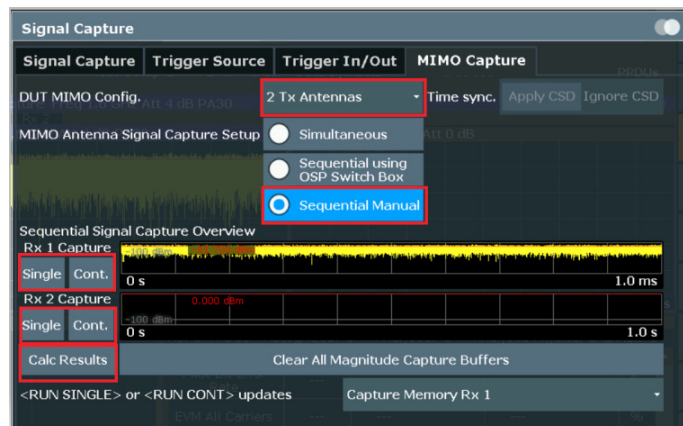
Signal Capture

Signal Capture | Trigger Source | Trigger In/Out | MIMO Capture

DUT MIMO Config. 2 Tx Antennas Time sync. Apply CSD Ignore CSD

MIMO Antenna Signal Capture Setup Simultaneous

Sequential using OSP Switch Box

Sequential Manual

Sequential Signal Capture Overview

Rx 1 Capture

Single Cont.

-100 dBm

0 s 1.0 ms

Rx 2 Capture

0.000 dBm

Single Cont.

-100 dBm

0 s 1.0 s

Calc Results Clear All Magnitude Capture Buffers

<RUN SINGLE> or <RUN CONT> updates Capture Memory Rx 1